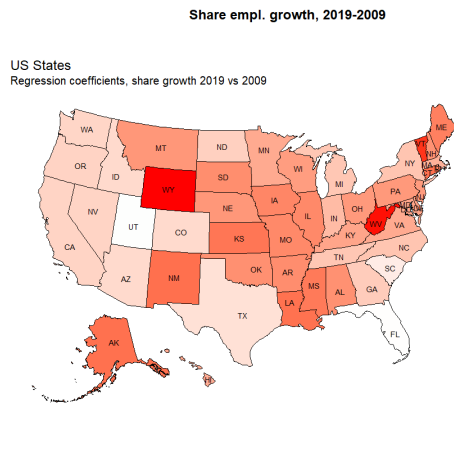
Share empl. growth, 2019-2009

US States
Regression coefficients, share growth 2019 vs 2009

WA
OR
ID
MT
ND
MN
WI
MI
NY
ME
VT
NH
MA
CA
NV
UT
WY
SD
NE
IA
IL
IN
OH
PA
NJ
WV
VA
CO
KS
MO
KY
NC
AZ
NM
OK
AR
TN
SC
MS
AL
GA
TX
LA
FL
AK
HI